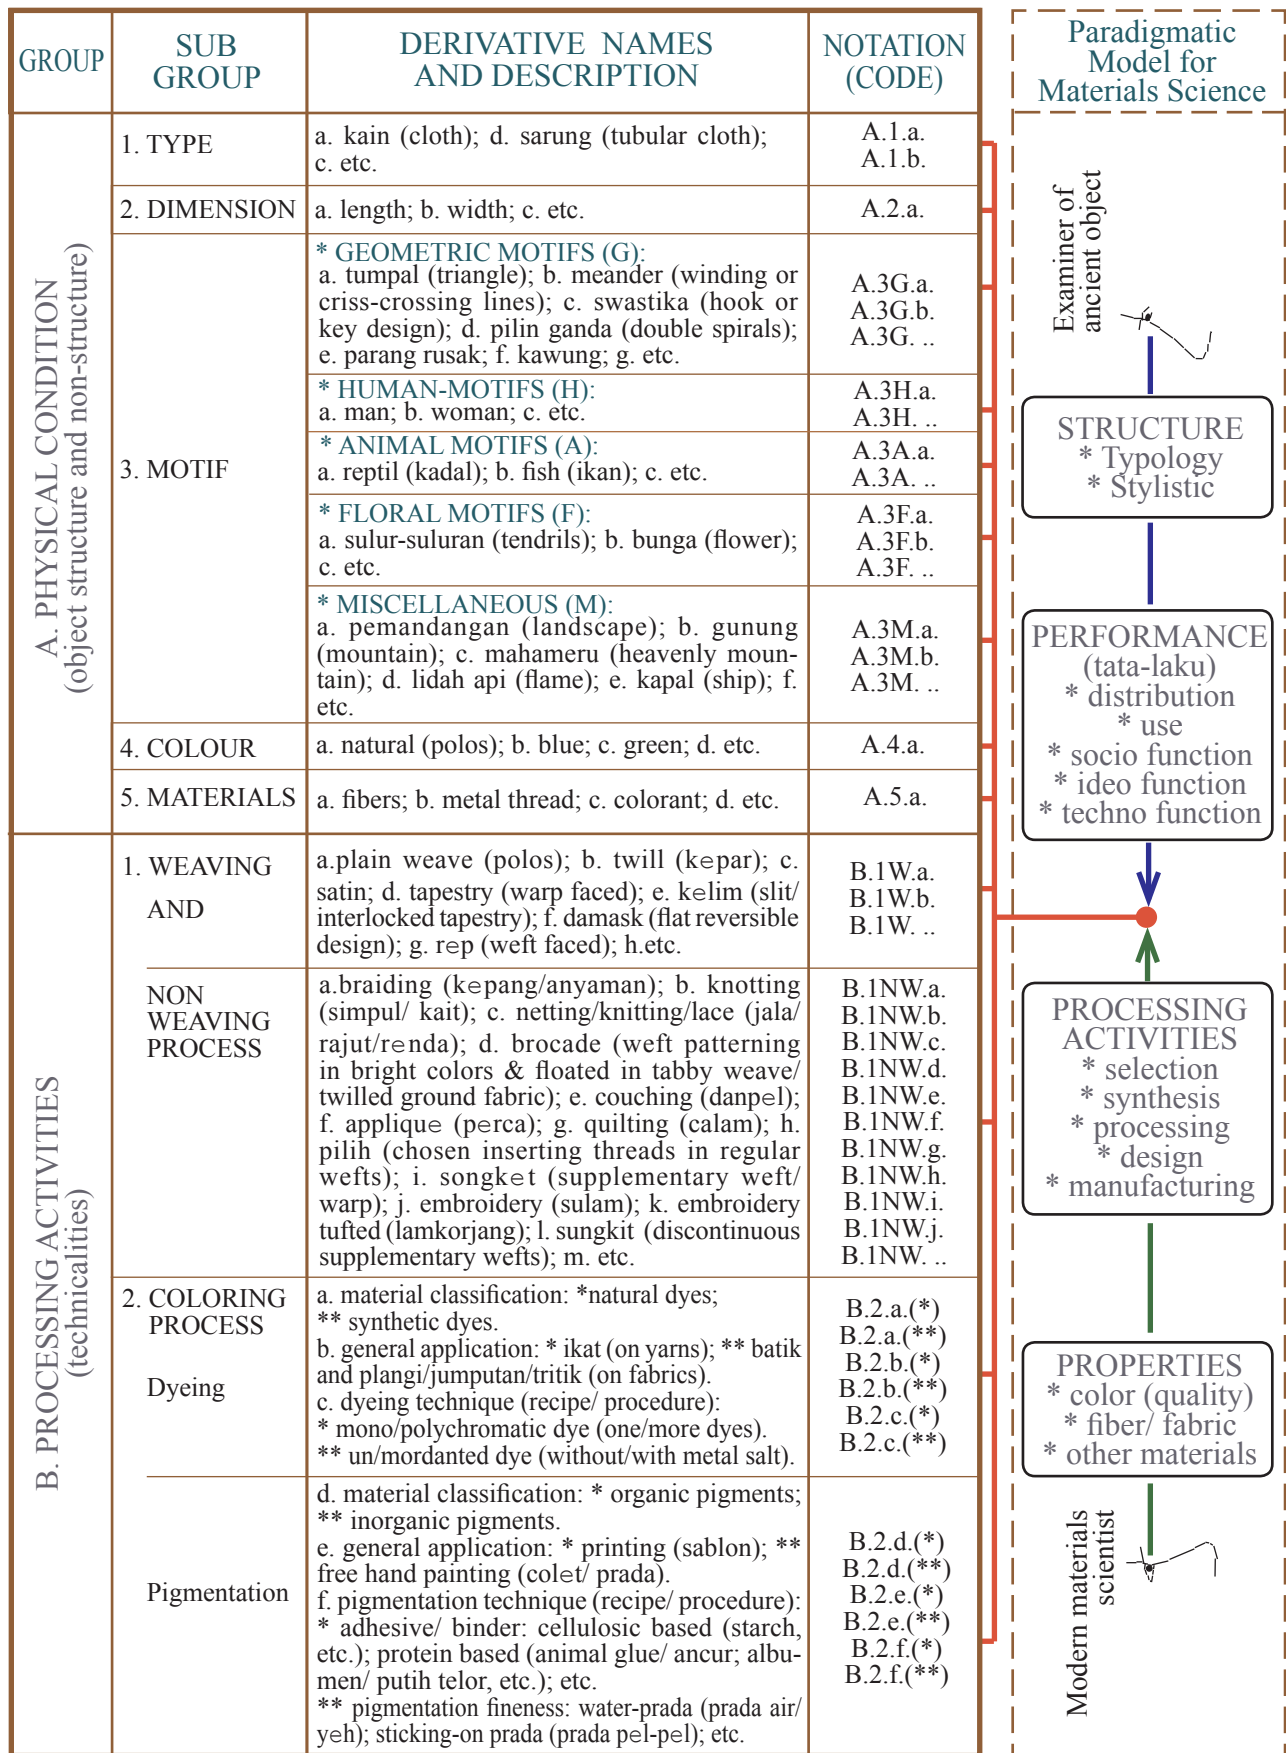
| GROUP | SUB GROUP | DERIVATIVE NAMES AND DESCRIPTION | NOTATION (CODE) |
|---|---|---|---|
| A. PHYSICAL CONDITION (object structure and non-structure) | 1. TYPE | a. kain (cloth); d. sarung (tubular cloth); c. etc. | A.1.a. A.1.b. |
| | 2. DIMENSION | a. length; b. width; c. etc. | A.2.a. |
| | 3. MOTIF | * GEOMETRIC MOTIFS (G): a. tumpal (triangle); b. meander (winding or criss-crossing lines); c. swastika (hook or key design); d. pilin ganda (double spirals); e. parang rusak; f. kawung; g. etc. | A.3G.a. A.3G.b. A.3G. .. |
| | | * HUMAN-MOTIFS (H): a. man; b. woman; c. etc. | A.3H.a. A.3H. .. |
| | | * ANIMAL MOTIFS (A): a. reptil (kadal); b. fish (ikan); c. etc. | A.3A.a. A.3A. .. |
| | | * FLORAL MOTIFS (F): a. sulur-suluran (tendrils); b. bunga (flower); c. etc. | A.3F.a. A.3F.b. A.3F. .. |
| | | * MISCELLANEOUS (M): a. pemandangan (landscape); b. gunung (mountain); c. mahameru (heavenly mountain); d. lidah api (flame); e. kapal (ship); f. etc. | A.3M.a. A.3M.b. A.3M. .. |
| | 4. COLOUR | a. natural (polos); b. blue; c. green; d. etc. | A.4.a. |
| | 5. MATERIALS | a. fibers; b. metal thread; c. colorant; d. etc. | A.5.a. |
| B. PROCESSING ACTIVITIES (technicalities) | 1. WEAVING AND | a.plain weave (polos); b. twill (kepar); c. satin; d. tapestry (warp faced); e. kelim (slit/ interlocked tapestry); f. damask (flat reversible design); g. rep (weft faced); h.etc. | B.1W.a. B.1W.b. B.1W. .. |
| | NON WEAVING PROCESS | a.braiding (kepang/anyaman); b. knotting (simpul/ kait); c. netting/knitting/lace (jala/ rajut/renda); d. brocade (weft patterning in bright colors & floated in tabby weave/ twilled ground fabric); e. couching (danpel); f. applique (perca); g. quilting (calam); h. pilih (chosen inserting threads in regular wefts); i. songket (supplementary weft/ warp); j. embroidery (sulam); k. embroidery tufted (lamkorjang); l. sungkit (discontinuous supplementary wefts); m. etc. | B.1NW.a. B.1NW.b. B.1NW.c. B.1NW.d. B.1NW.e. B.1NW.f. B.1NW.g. B.1NW.h. B.1NW.i. B.1NW.j. B.1NW. .. |
| | 2. COLORING PROCESS Dyeing | a. material classification: *natural dyes; ** synthetic dyes. b. general application: * ikat (on yarns); ** batik and plangi/jumputan/tritik (on fabrics). c. dyeing technique (recipe/ procedure): * mono/polychromatic dye (one/more dyes). ** un/mordanted dye (without/with metal salt). | B.2.a.(*) B.2.a.(**) B.2.b.(*) B.2.b.(**) B.2.c.(*) B.2.c.(**) |
| | Pigmentation | d. material classification: * organic pigments; ** inorganic pigments. e. general application: * printing (sablon); ** free hand painting (colet/ prada). f. pigmentation technique (recipe/ procedure): * adhesive/ binder: cellulosic based (starch, etc.); protein based (animal glue/ ancur; albumen/ putih telor, etc.); etc. ** pigmentation fineness: water-prada (prada air/ yeh); sticking-on prada (prada pel-pel); etc. | B.2.d.(*) B.2.d.(**) B.2.e.(*) B.2.e.(**) B.2.f.(*) B.2.f.(**) |

Paradigmatic Model for Materials Science

Examiner of ancient object

STRUCTURE
* Typology
* Stylistic

PERFORMANCE
(tata-laku)
* distribution
* use
* socio function
* ideo function
* techno function

PROCESSING ACTIVITIES
* selection
* synthesis
* processing
* design
* manufacturing

PROPERTIES
* color (quality)
* fiber/ fabric
* other materials

Modern materials scientist